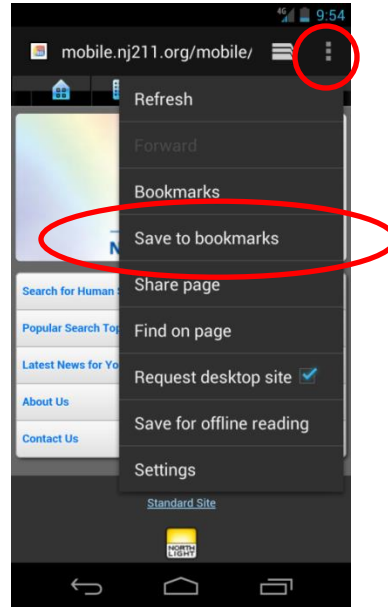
4G 9:54

mobile.nj211.org/mobile/

Refresh

Forward

Bookmarks

Save to bookmarks

Share page

Find on page

Request desktop site

Save for offline reading

Settings

Search for Human S

Popular Search Top

Latest News for Yo

About Us

Contact Us

Standard Site

NORTH LIGHT